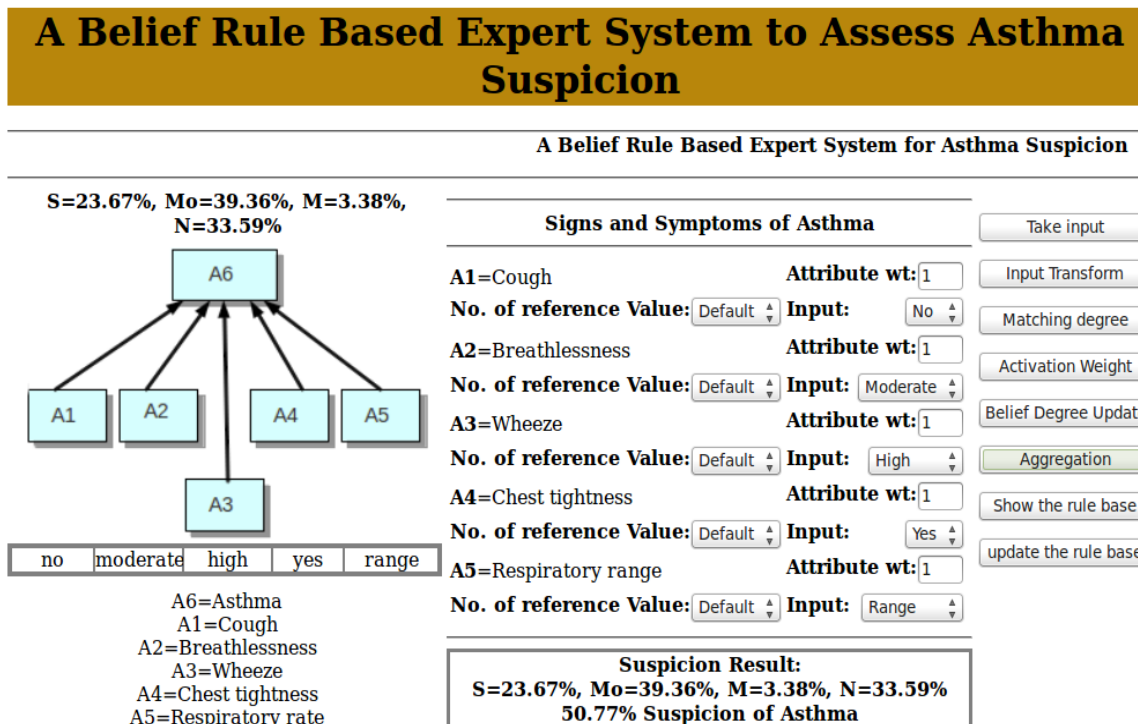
A Belief Rule Based Expert System to Assess Asthma Suspicion

A Belief Rule Based Expert System for Asthma Suspicion

S=23.67%, Mo=39.36%, M=3.38%, N=33.59%

A6

A1 A2 A4 A5

A3

| no | moderate | high | yes | range |
|---|---|---|---|---|

A6=Asthma
A1=Cough
A2=Breathlessness
A3=Wheeze
A4=Chest tightness
A5=Respiratory rate

Signs and Symptoms of Asthma

A1=Cough Attribute wt: 1
No. of reference Value: Default Input: No
A2=Breathlessness Attribute wt: 1
No. of reference Value: Default Input: Moderate
A3=Wheeze Attribute wt: 1
No. of reference Value: Default Input: High
A4=Chest tightness Attribute wt: 1
No. of reference Value: Default Input: Yes
A5=Respiratory range Attribute wt: 1
No. of reference Value: Default Input: Range

Suspicion Result:
S=23.67%, Mo=39.36%, M=3.38%, N=33.59%
50.77% Suspicion of Asthma

Take input
Input Transform
Matching degree
Activation Weight
Belief Degree Updat
Aggregation
Show the rule base
update the rule base